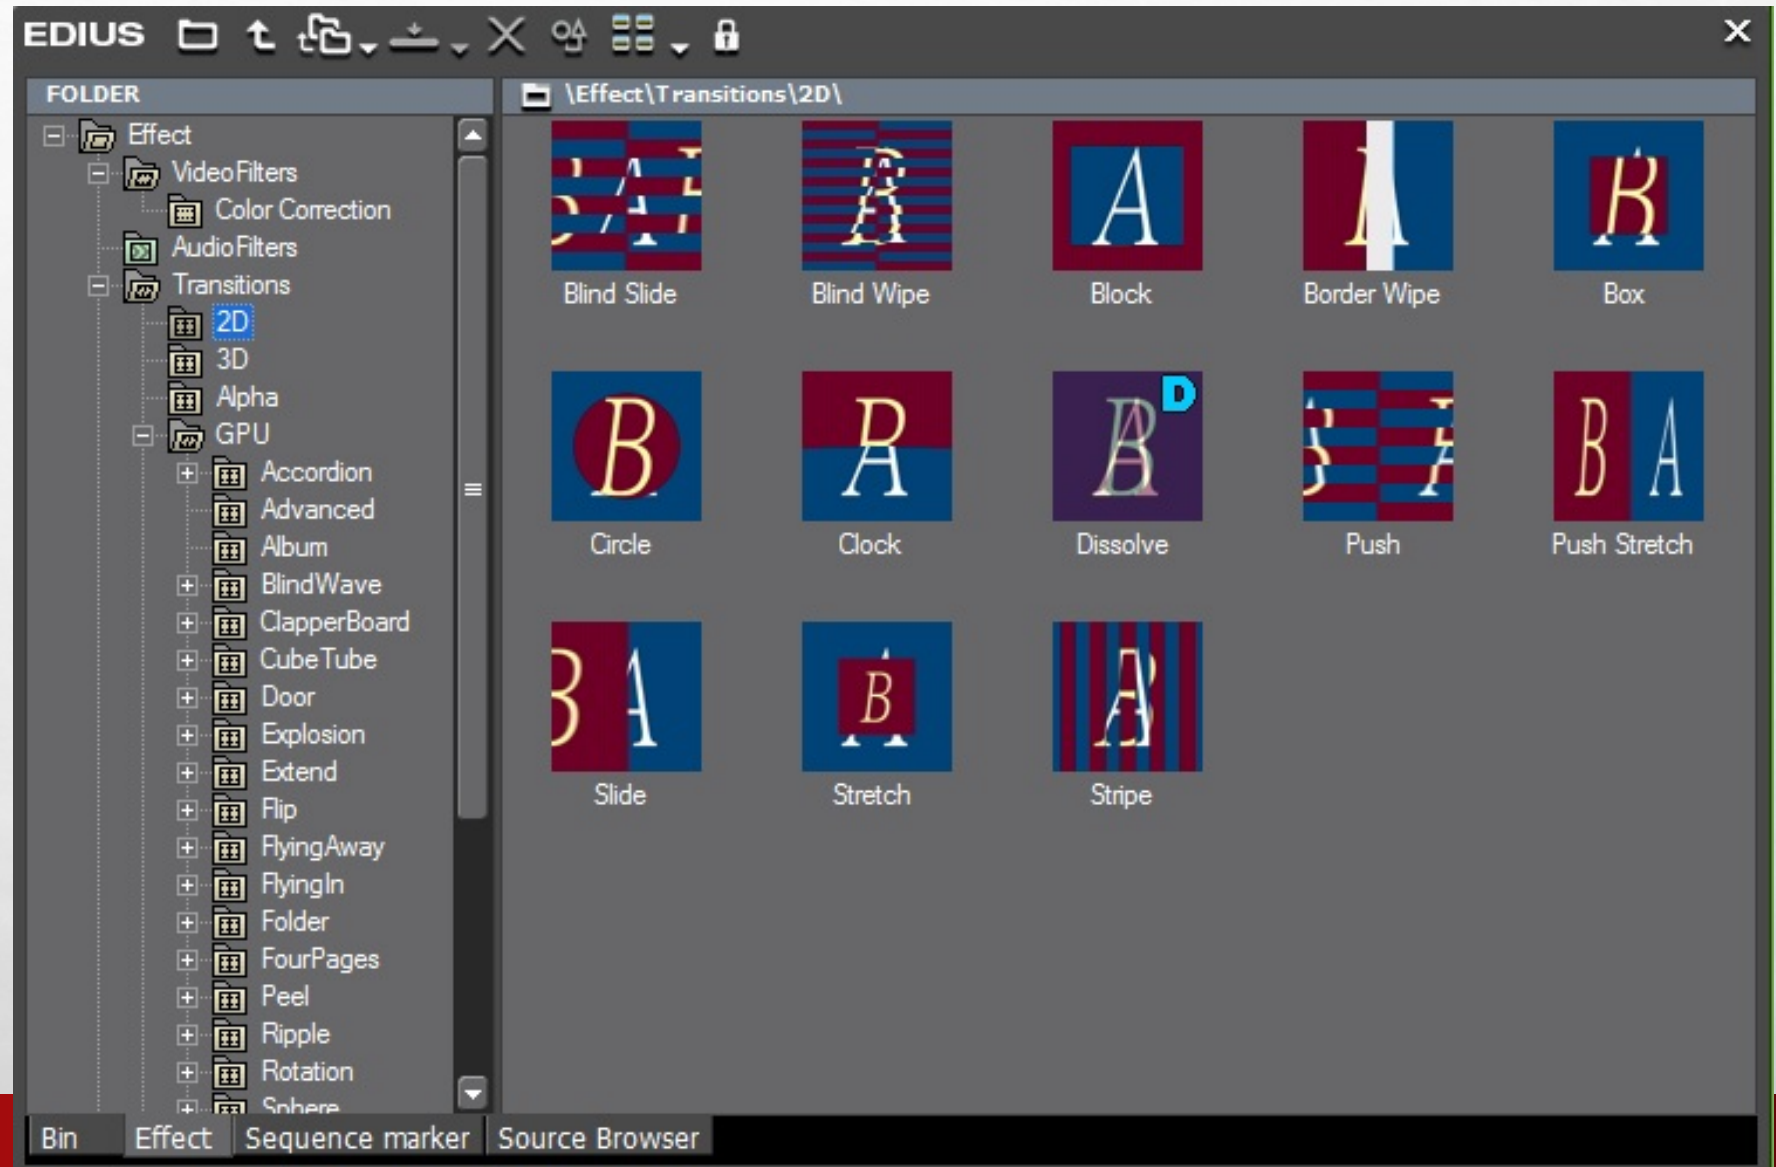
EDIUS

FOLDER

Effect
VideoFilters
Color Correction
AudioFilters
Transitions
2D
3D
Alpha
GPU
Accordion
Advanced
Album
BlindWave
ClapperBoard
CubeTube
Door
Explosion
Extend
Flip
FlyingAway
FlyingIn
Folder
FourPages
Peel
Ripple
Rotation
Sphere

\Effect\Transitions\2D\

Blind Slide
Blind Wipe
Block
Border Wipe
Box
Circle
Clock
Dissolve
Push
Push Stretch
Slide
Stretch
Stripe

Bin
Effect
Sequence marker
Source Browser